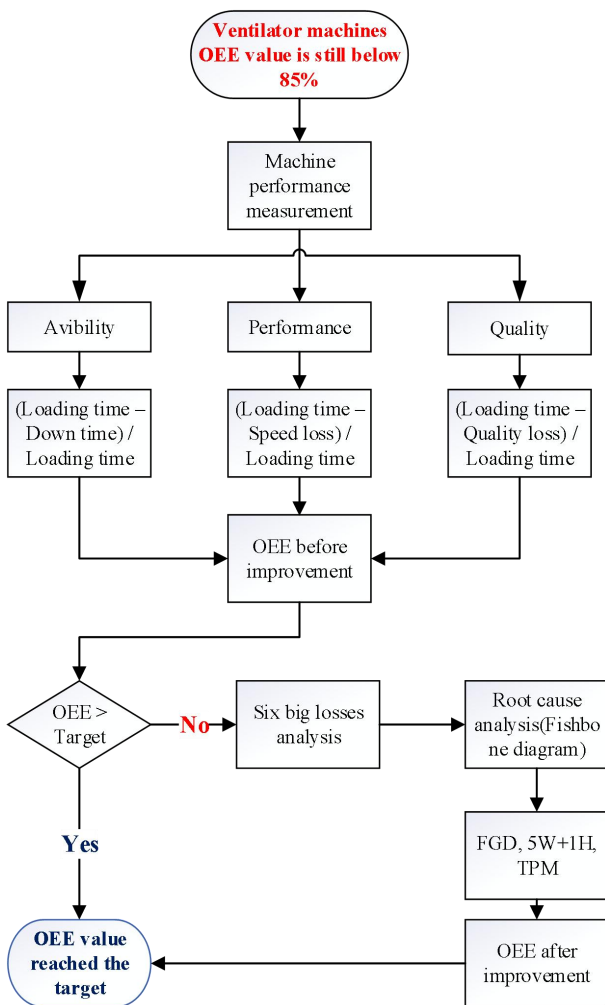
Ventilator machines OEE value is still below 85%

Machine performance measurement

Avibility

Performance

Quality

(Loading time – Down time) / Loading time

(Loading time – Speed loss) / Loading time

(Loading time – Quality loss) / Loading time

OEE before improvement

OEE > Target

No

Six big losses analysis

Root cause analysis(Fishbone diagram)

FGD, 5W+1H, TPM

Yes

OEE value reached the target

OEE after improvement